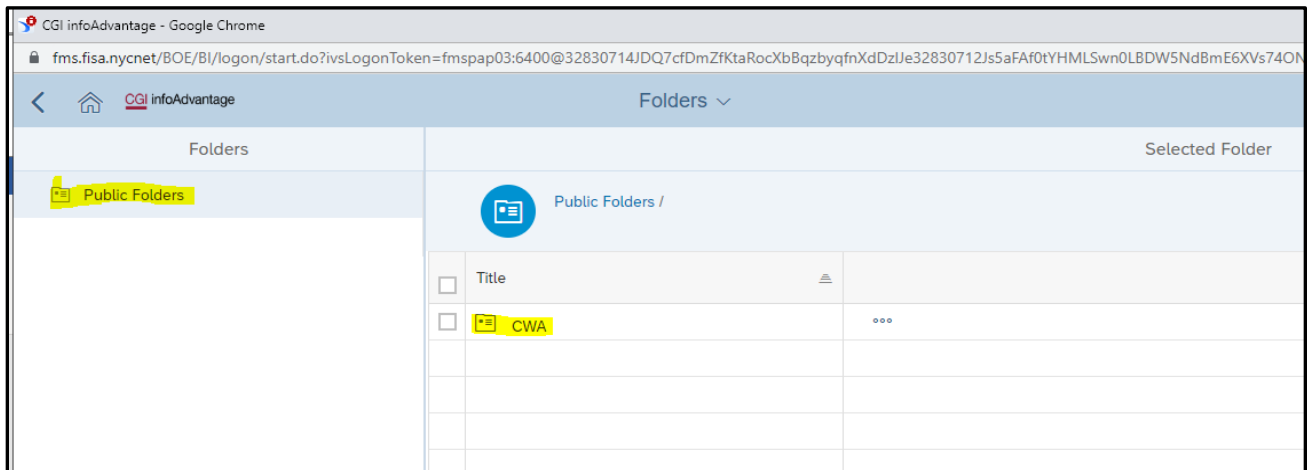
CGI infoAdvantage - Google Chrome

fms.fisa.nycnet/BOE/BI/logon/start.do?ivsLogonToken=fmspap03:6400@32830714JDQ7cfDmZfKtaRocXbBqzbyqfnXdDzlJe32830712Js5aFAf0tYHMLSwn0LBDW5NdBmE6XVs74ON

CGI infoAdvantage

Folders

Folders

Public Folders

Selected Folder

Public Folders /

Title

CWA